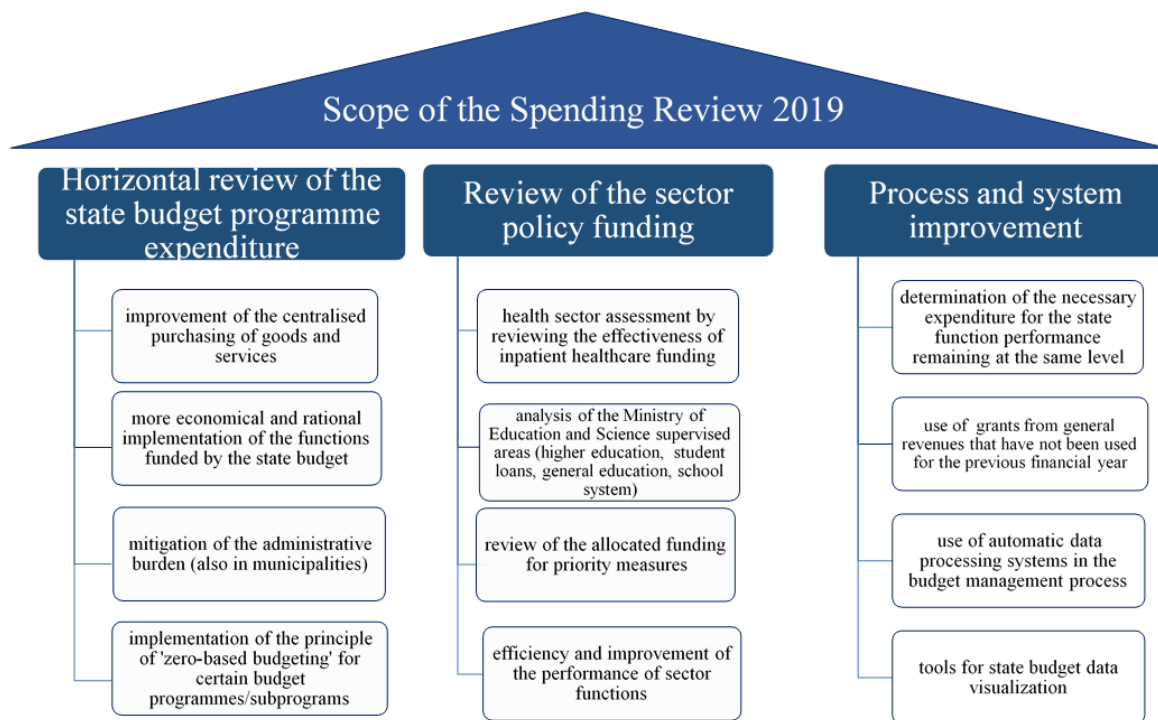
Scope of the Spending Review 2019

Horizontal review of the state budget programme expenditure

improvement of the centralised purchasing of goods and services

more economical and rational implementation of the functions funded by the state budget

mitigation of the administrative burden (also in municipalities)

implementation of the principle of 'zero-based budgeting' for certain budget programmes/subprograms

Review of the sector policy funding

health sector assessment by reviewing the effectiveness of inpatient healthcare funding

analysis of the Ministry of Education and Science supervised areas (higher education, student loans, general education, school system)

review of the allocated funding for priority measures

efficiency and improvement of the performance of sector functions

Process and system improvement

determination of the necessary expenditure for the state function performance remaining at the same level

use of grants from general revenues that have not been used for the previous financial year

use of automatic data processing systems in the budget management process

tools for state budget data visualization